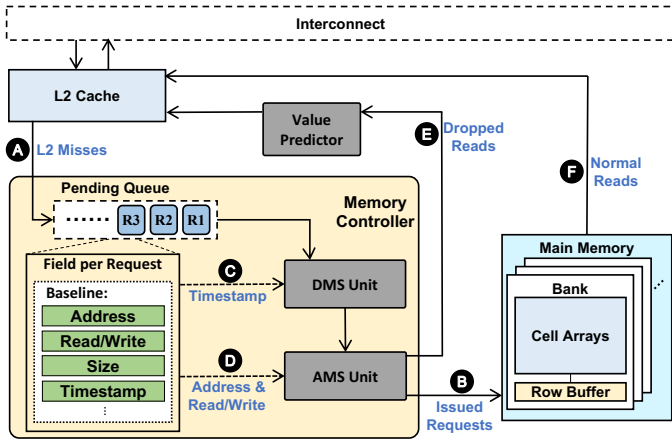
Interconnect

L2 Cache

Value Predictor

A L2 Misses

E Dropped Reads

F Normal Reads

Pending Queue

...... R3 R2 R1

Memory Controller

Field per Request

Baseline:

Address

Read/Write

Size

Timestamp

⋮

C Timestamp

DMS Unit

D Address & Read/Write

AMS Unit

B Issued Requests

Main Memory

Bank

Cell Arrays

Row Buffer